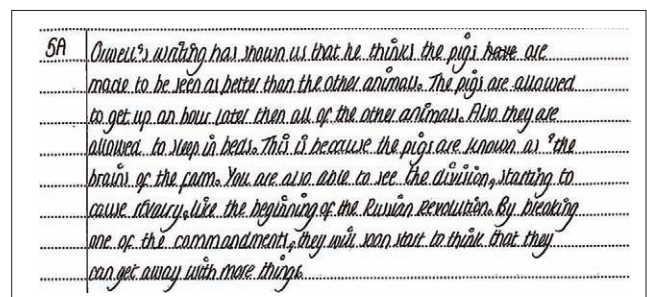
5A Orwell's writing has shown us that he thinks the pigs have are made to be seen as better than the other animals. The pigs are allowed to get up an hour later then all of the other animals. Also they are allowed to sleep in beds. This is because the pigs are known as "the brains of the farm. You are also able to see the division, starting to cause rivalry. Like the beginning of the Russian Revolution. By breaking one of the commandments, they will soon start to think that they can get away with more things.